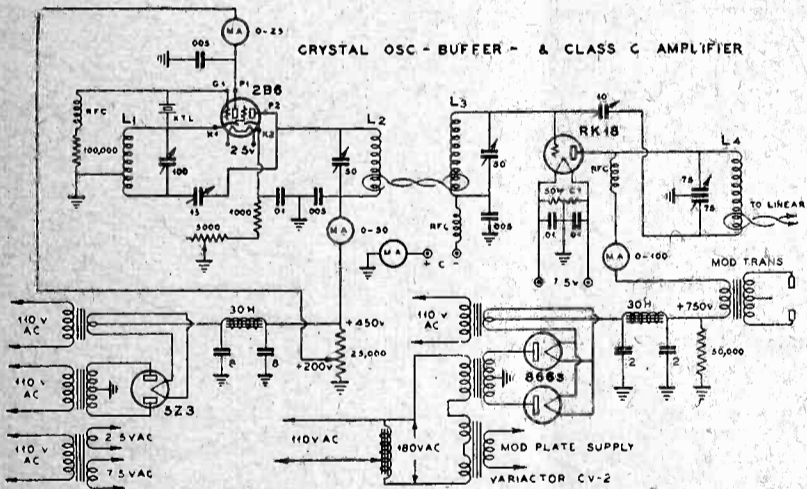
CRYSTAL OSC - BUFFER - & CLASS C AMPLIFIER

MA 0-25

.005

G1 P1

2B6

P2

K1 K2

RFC

XTL

L1

100,000

100

2.5v

L2

50

13

1000

5000

.01 .005

MA 0-50

MA

+ C -

L3

50

.005

RFC

RK18

10

RFC

50v C1

.01 .01

7.5v

L4

75

75

TO LINEAR

MA 0-100

MOD TRANS

110 v AC

30H

+450v

8 8

25,000

+200v

110 v AC

5Z3

110 v AC

2.5VAC

7.5VAC

110 v AC

30H

+750v

2 2

50,000

866s

110VAC

180VAC

MOD PLATE SUPPLY

VARIACTOR CV-2